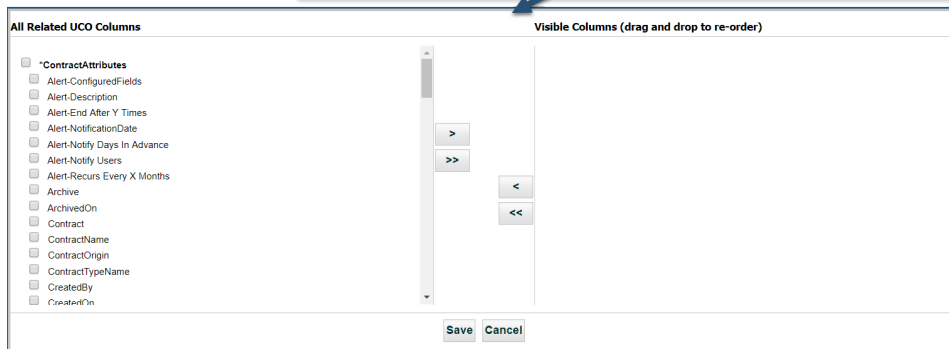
All Related UCO Columns

Visible Columns (drag and drop to re-order)

*ContractAttributes
Alert-ConfiguredFields
Alert-Description
Alert-End After Y Times
Alert-NotificationDate
Alert-Notify Days In Advance
Alert-Notify Users
Alert-Recurs Every X Months
Archive
ArchivedOn
Contract
ContractName
ContractOrigin
ContractTypeName
CreatedBy
CreatedOn

>
>>
<
<<

Save Cancel